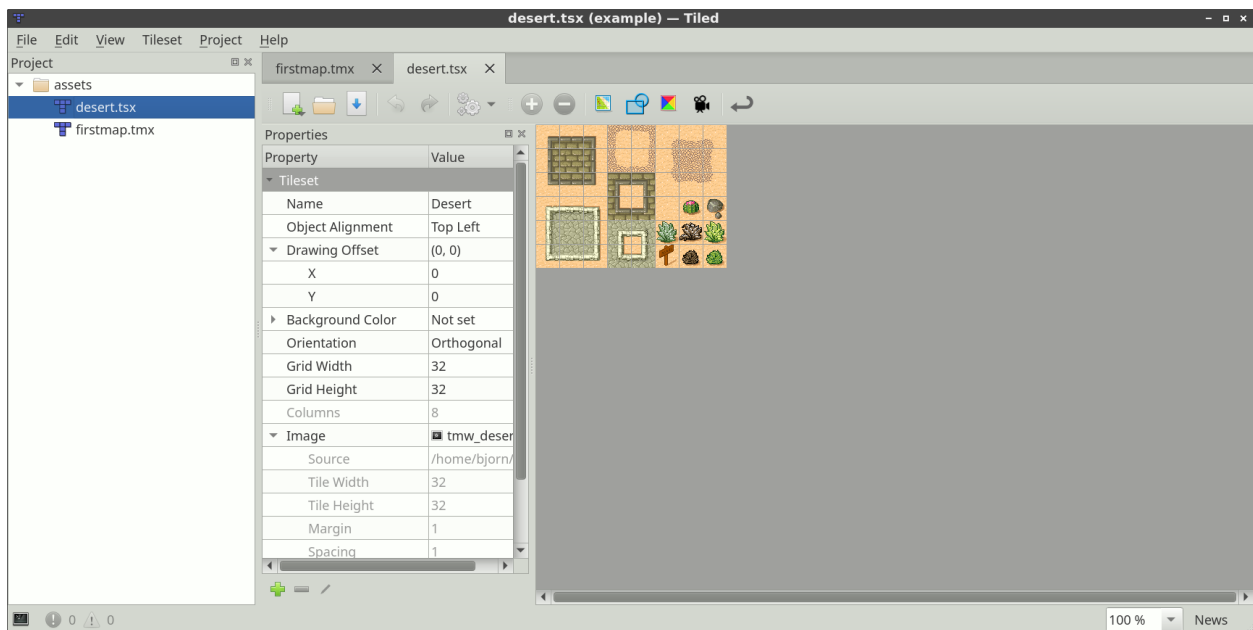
desert.tsx (example) — Tiled

File Edit View Tileset Project Help

Project
assets
desert.tsx
firstmap.tmx

firstmap.tmx × desert.tsx ×

Properties

| Property | Value |
|---|---|
| Tileset | |
| Name | Desert |
| Object Alignment | Top Left |
| Drawing Offset | (0, 0) |
| X | 0 |
| Y | 0 |
| Background Color | Not set |
| Orientation | Orthogonal |
| Grid Width | 32 |
| Grid Height | 32 |
| Columns | 8 |
| Image | tmw_deser |
| Source | /home/bjorn/ |
| Tile Width | 32 |
| Tile Height | 32 |
| Margin | 1 |
| Spacing | 1 |

0 0

100 % News